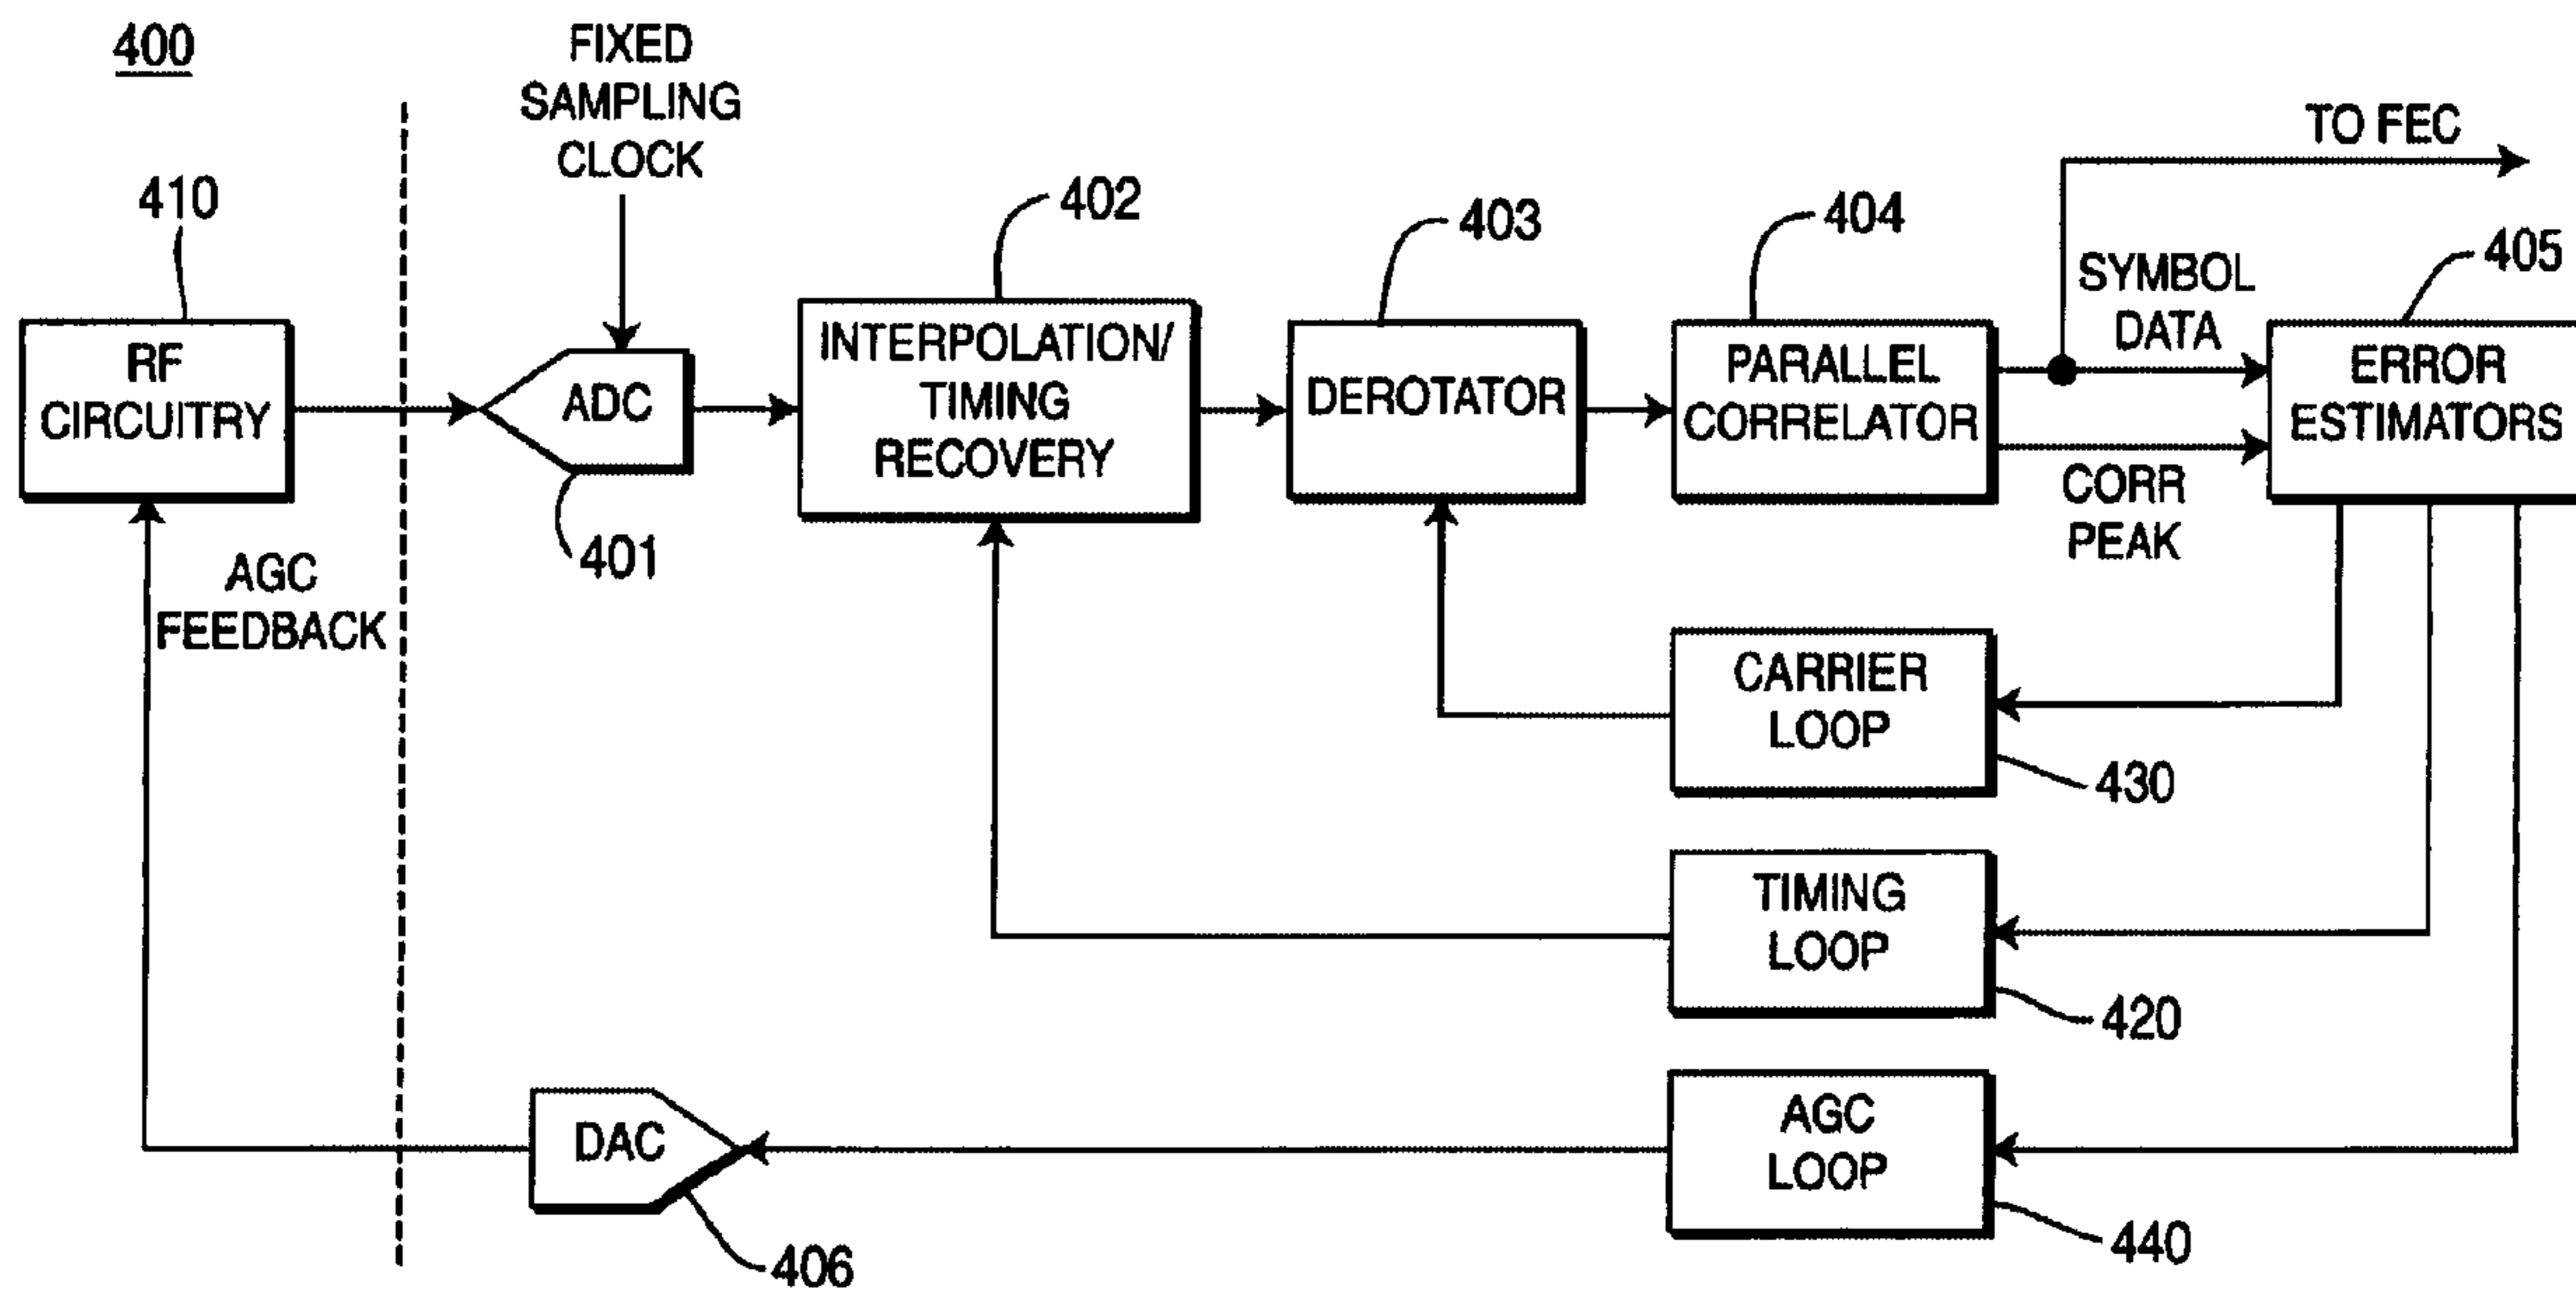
400

FIXED SAMPLING CLOCK

TO FEC

410

402

403

404

405

SYMBOL DATA

RF CIRCUITRY

ADC

INTERPOLATION/ TIMING RECOVERY

DERОTATOR

PARALLEL CORRELATOR

ERROR ESTIMATORS

CORR PEAK

401

AGC FEEDBACK

CARRIER LOOP

430

TIMING LOOP

420

DAC

AGC LOOP

440

406